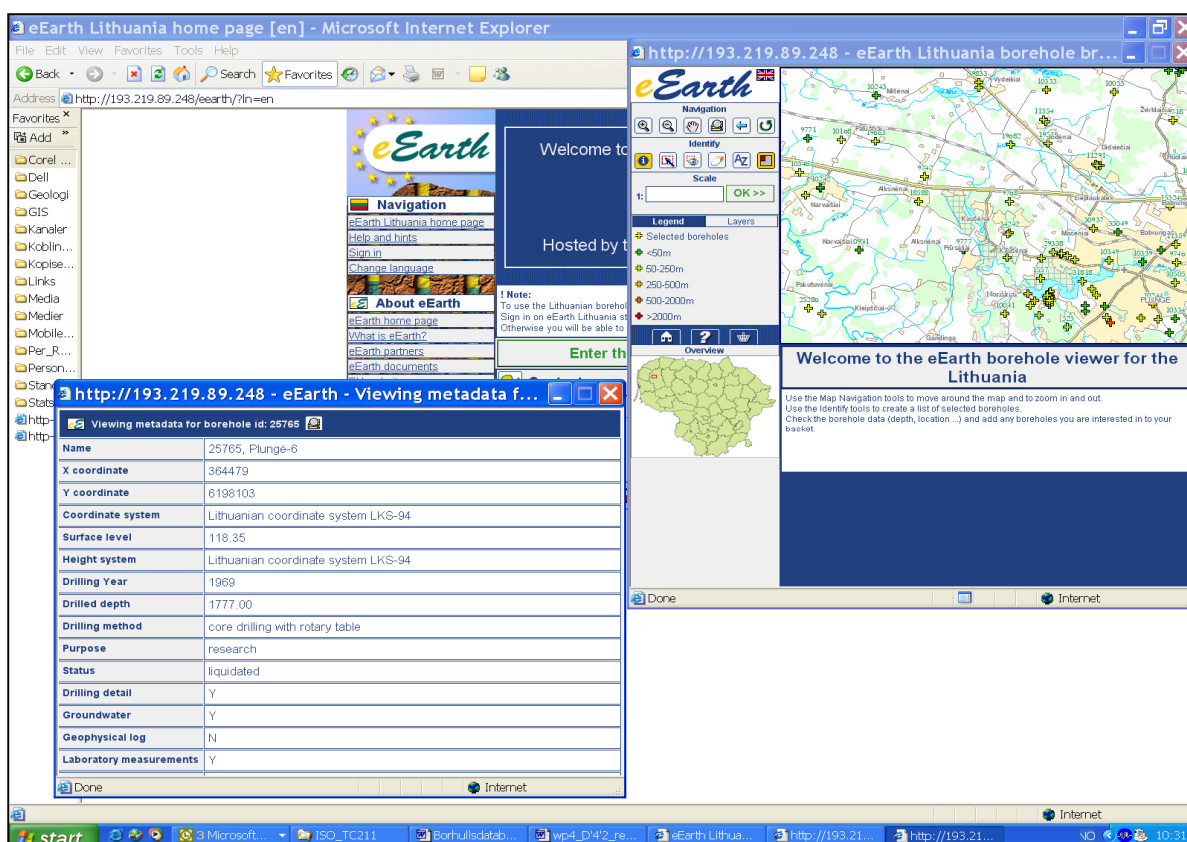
eEarth Lithuania home page [en] - Microsoft Internet Explorer

File Edit View Favorites Tools Help

Back Search Favorites

Address http://193.219.89.248/eearth/?ln=en

Favorites
Add
Corel ...
Dell
Geologi
GIS
Kanaler
Koblin...
Kopise...
Links
Media
Medier
Mobile...
Per_R...
Person...
Stand
Stats
http-
http-

eEarth

Navigation
eEarth Lithuania home page
Help and hints
Sign in
Change language

About eEarth
eEarth home page
What is eEarth?
eEarth partners
eEarth documents

Welcome to

Hosted by t

! Note:
To use the Lithuanian borehol
Sign in on eEarth Lithuania st
Otherwise you will be able to

Enter th

http://193.219.89.248 - eEarth Lithuania borehole br...

eEarth

Navigation

Identify

Scale
1:
OK >>

Legend Layers
Selected boreholes
<50m
50-250m
250-500m
500-2000m
>2000m

Overview

Welcome to the eEarth borehole viewer for the Lithuania

Use the Map Navigation tools to move around the map and to zoom in and out.
Use the Identify tools to create a list of selected boreholes.
Check the borehole data (depth, location ...) and add any boreholes you are interested in to your basket.

Done Internet

http://193.219.89.248 - eEarth - Viewing metadata f...

Viewing metadata for borehole id: 25765

| Name | 25765, Plungė-6 |
|---|---|
| X coordinate | 364479 |
| Y coordinate | 6198103 |
| Coordinate system | Lithuanian coordinate system LKS-94 |
| Surface level | 118.35 |
| Height system | Lithuanian coordinate system LKS-94 |
| Drilling Year | 1969 |
| Drilled depth | 1777.00 |
| Drilling method | core drilling with rotary table |
| Purpose | research |
| Status | liquidated |
| Drilling detail | Y |
| Groundwater | Y |
| Geophysical log | N |
| Laboratory measurements | Y |

Done Internet

Internet

start 3 Microsoft... ISO_TC211 Borhullsdatab... wp4_D4'2_re... eEarth Lithua... http://193.21... http://193.21... 10:31